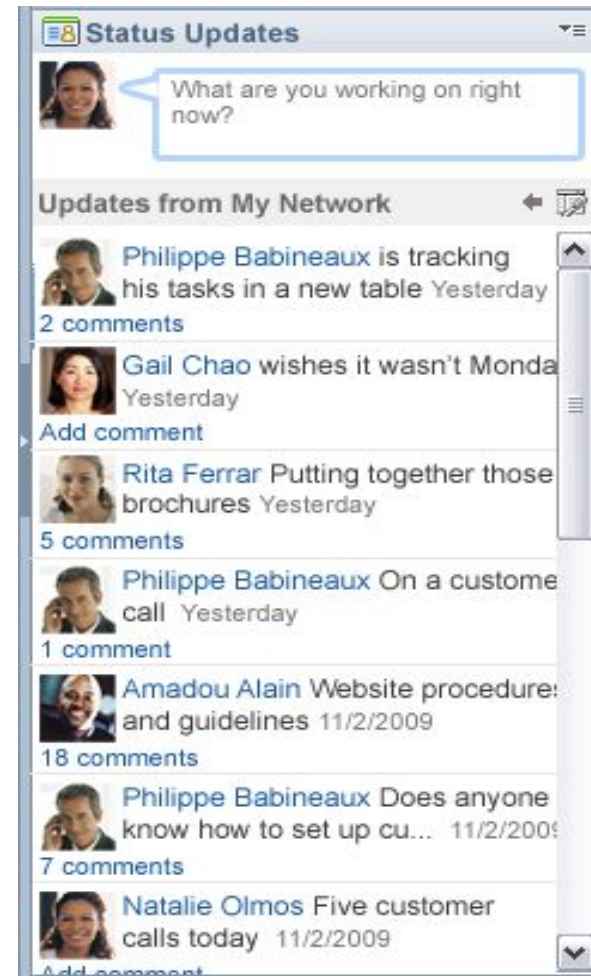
Status Updates

What are you working on right now?

Updates from My Network

Philippe Babineaux is tracking his tasks in a new table Yesterday
2 comments

Gail Chao wishes it wasn't Monda
Yesterday
Add comment

Rita Ferrar Putting together those brochures Yesterday
5 comments

Philippe Babineaux On a custome call Yesterday
1 comment

Amadou Alain Website procedure and guidelines 11/2/2009
18 comments

Philippe Babineaux Does anyone know how to set up cu... 11/2/200
7 comments

Natalie Olmos Five customer calls today 11/2/2009
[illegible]